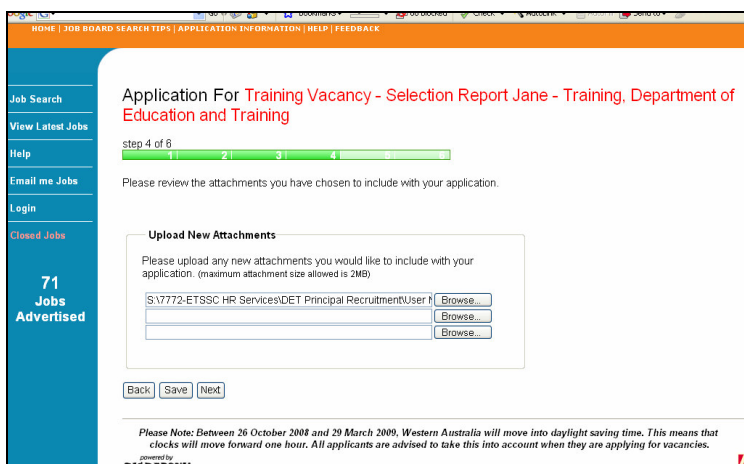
HOME | JOB BOARD SEARCH TIPS | APPLICATION INFORMATION | HELP | FEEDBACK

Job Search
View Latest Jobs
Help
Email me Jobs
Login
Closed Jobs

71
Jobs
Advertised

Application For Training Vacancy - Selection Report Jane - Training, Department of Education and Training

step 4 of 6
1 2 3 4 5 6

Please review the attachments you have chosen to include with your application.

Upload New Attachments

Please upload any new attachments you would like to include with your application. (maximum attachment size allowed is 2MB)

S:\7772-ETSSC HR Services\DET Principal Recruitment\User N Browse...
Browse...
Browse...

Back Save Next

Please Note: Between 26 October 2008 and 29 March 2009, Western Australia will move into daylight saving time. This means that clocks will move forward one hour. All applicants are advised to take this into account when they are applying for vacancies.

powered by